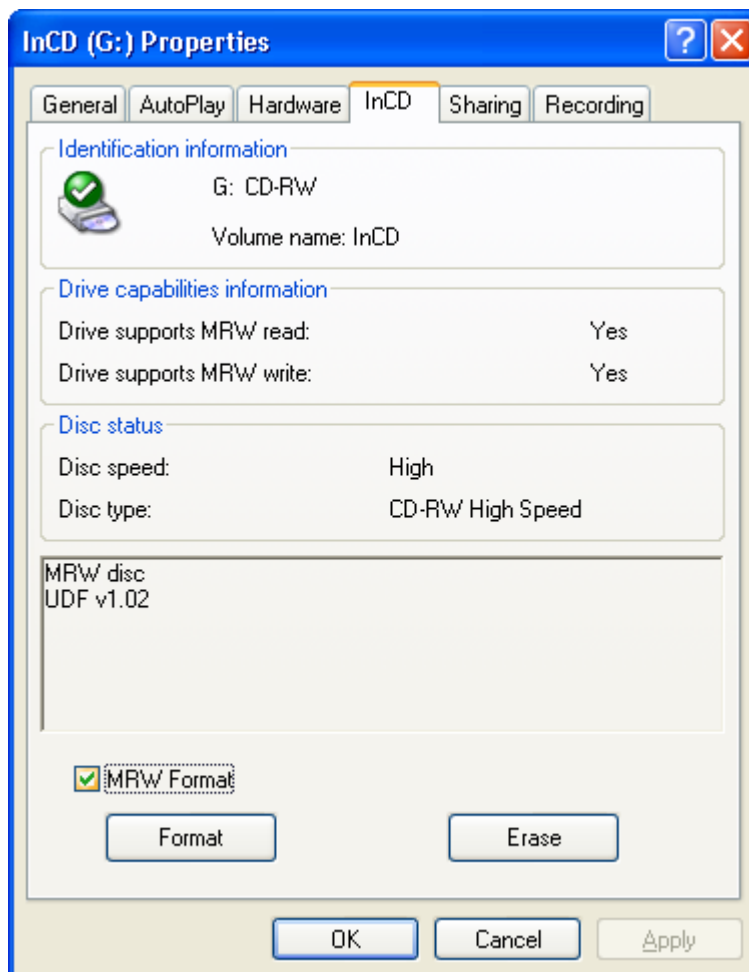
InCD (G:) Properties

?

General AutoPlay Hardware InCD Sharing Recording

Identification information

G: CD-RW

Volume name: InCD

Drive capabilities information

Drive supports MRW read: Yes

Drive supports MRW write: Yes

Disc status

Disc speed: High

Disc type: CD-RW High Speed

MRW disc
UDF v1.02

MRW Format

Format

Erase

OK

Cancel

Apply